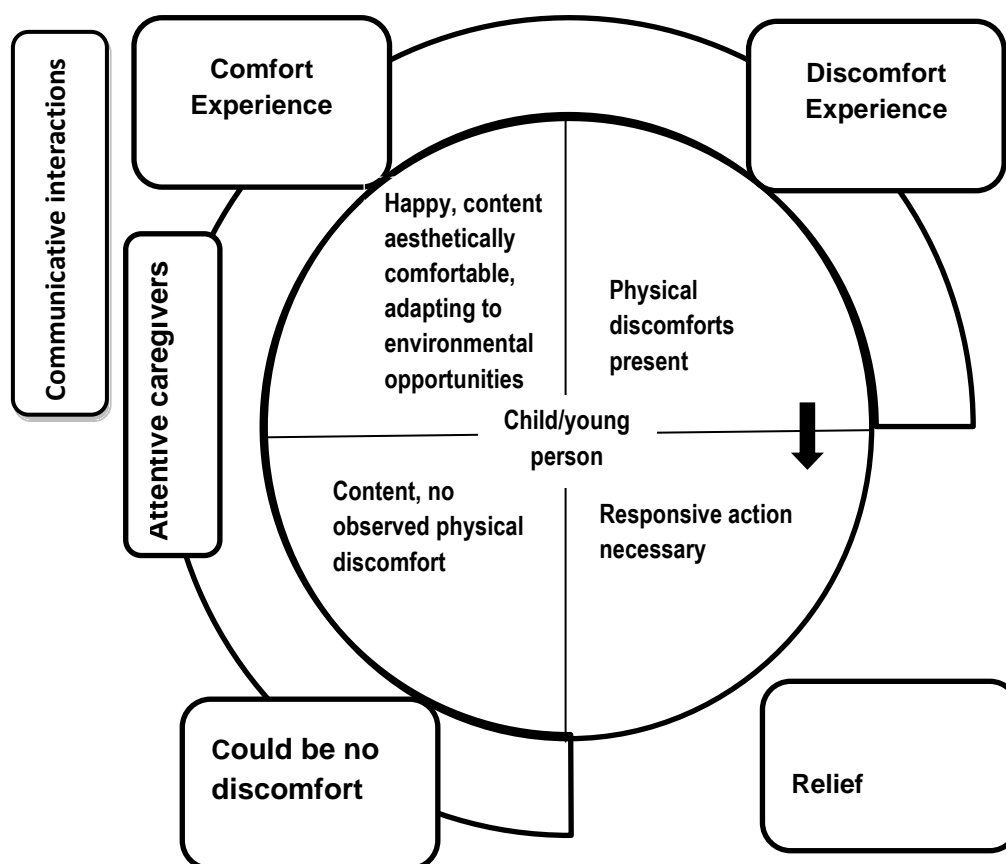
Communicative interactions

Comfort Experience

Discomfort Experience

Attentive caregivers

Happy, content aesthetically comfortable, adapting to environmental opportunities

Physical discomforts present

Child/young person

Content, no observed physical discomfort

Responsive action necessary

Could be no discomfort

Relief